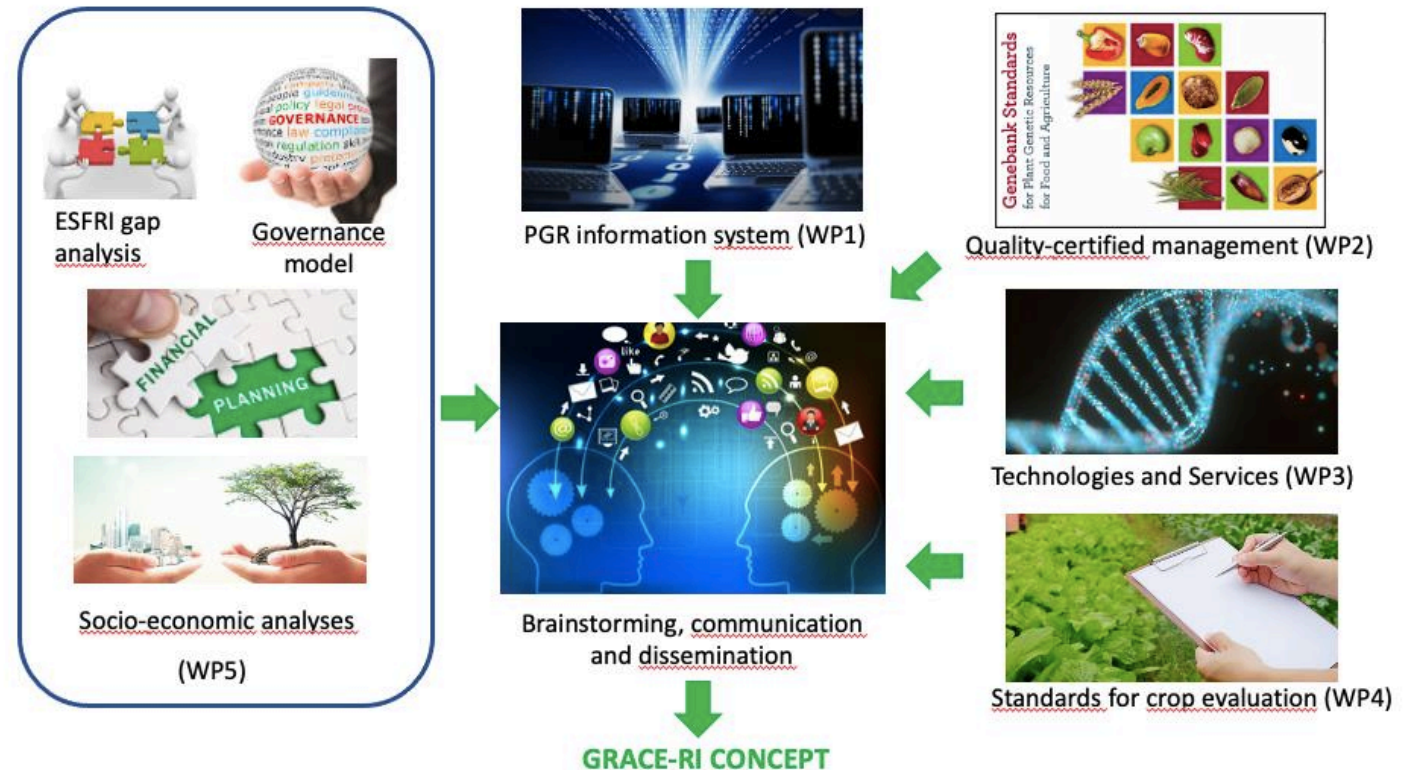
ESFRI gap analysis

graphic guideline policy legal process GOVERNANCE law compliance regulation skill industry project

Governance model

FINANCIAL PLANNING

Socio-economic analyses

(WP5)

PGR information system (WP1)

like

Brainstorming, communication and dissemination

GRACE-RI CONCEPT

Genebank Standards for Plant Genetic Resources for Food and Agriculture

Quality-certified management (WP2)

Technologies and Services (WP3)

Standards for crop evaluation (WP4)